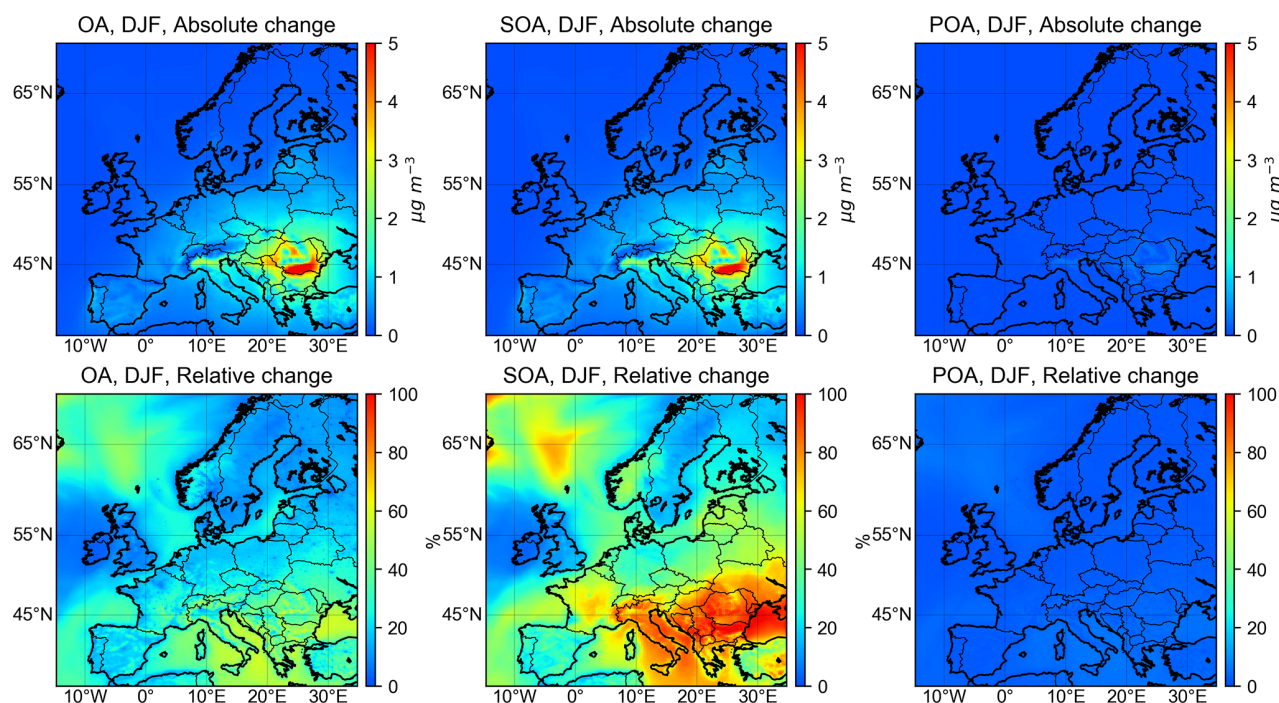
OA, DJF, Absolute change

65°N
55°N
45°N
10°W 0° 10°E 20°E 30°E

5 4 3 2 1 0
$\mu g\ m^{-3}$

SOA, DJF, Absolute change

65°N
55°N
45°N
10°W 0° 10°E 20°E 30°E

5 4 3 2 1 0
$\mu g\ m^{-3}$

POA, DJF, Absolute change

65°N
55°N
45°N
10°W 0° 10°E 20°E 30°E

5 4 3 2 1 0
$\mu g\ m^{-3}$

OA, DJF, Relative change

65°N
55°N
45°N
10°W 0° 10°E 20°E 30°E

100 80 60 40 20 0
%

SOA, DJF, Relative change

65°N
55°N
45°N
10°W 0° 10°E 20°E 30°E

100 80 60 40 20 0
%

POA, DJF, Relative change

65°N
55°N
45°N
10°W 0° 10°E 20°E 30°E

100 80 60 40 20 0